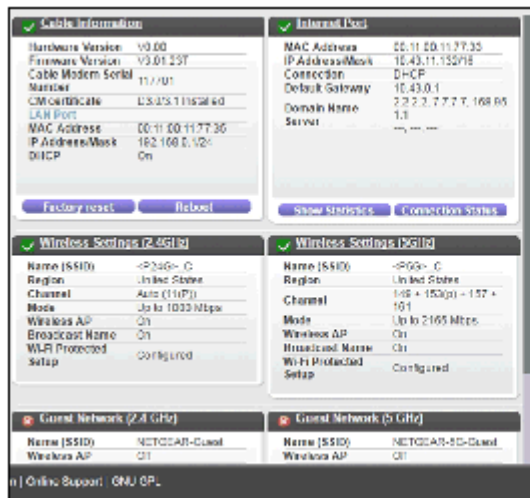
Cable Information

| | |
|---|---|
| Hardware Version | V0.00 |
| Firmware Version | V3.01.25T |
| Cable Modem Serial Number | 11??01 |
| CM certificate | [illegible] Installed |
| LAN Port | |
| MAC Address | 00:11:00:11:77:36 |
| IP Address/Mask | 192.168.0.1/24 |
| DHCP | On |

Factory reset | Reboot

Internet Port

| | |
|---|---|
| MAC Address | 00:11:00:11:77:35 |
| IP Address/Mask | 10.43.11.132/16 |
| Connection | DHCP |
| Default Gateway | 10.43.0.1 |
| Domain Name Server | 2.2.2.2, 7.7.7.7, 168.95.1.1 |
| | ---, ---, --- |

Show Statistics | Connection Status

Wireless Settings (2.4GHz)

| | |
|---|---|
| Name (SSID) | <P24G>_C |
| Region | United States |
| Channel | Auto (11(P)) |
| Mode | Up to 1000 Mbps |
| Wireless AP | On |
| Broadcast Name | On |
| Wi-Fi Protected Setup | Configured |

Wireless Settings (5GHz)

| | |
|---|---|
| Name (SSID) | <P5G>_C |
| Region | United States |
| Channel | 149 + 153(p) + 157 + 161 |
| Mode | Up to 2165 Mbps |
| Wireless AP | On |
| Broadcast Name | On |
| Wi-Fi Protected Setup | Configured |

Guest Network (2.4 GHz)

| | |
|---|---|
| Name (SSID) | NETGEAR-Guest |
| Wireless AP | Off |

Guest Network (5 GHz)

| | |
|---|---|
| Name (SSID) | NETGEAR-5G-Guest |
| Wireless AP | Off |

n | Online Support | GNU GPL